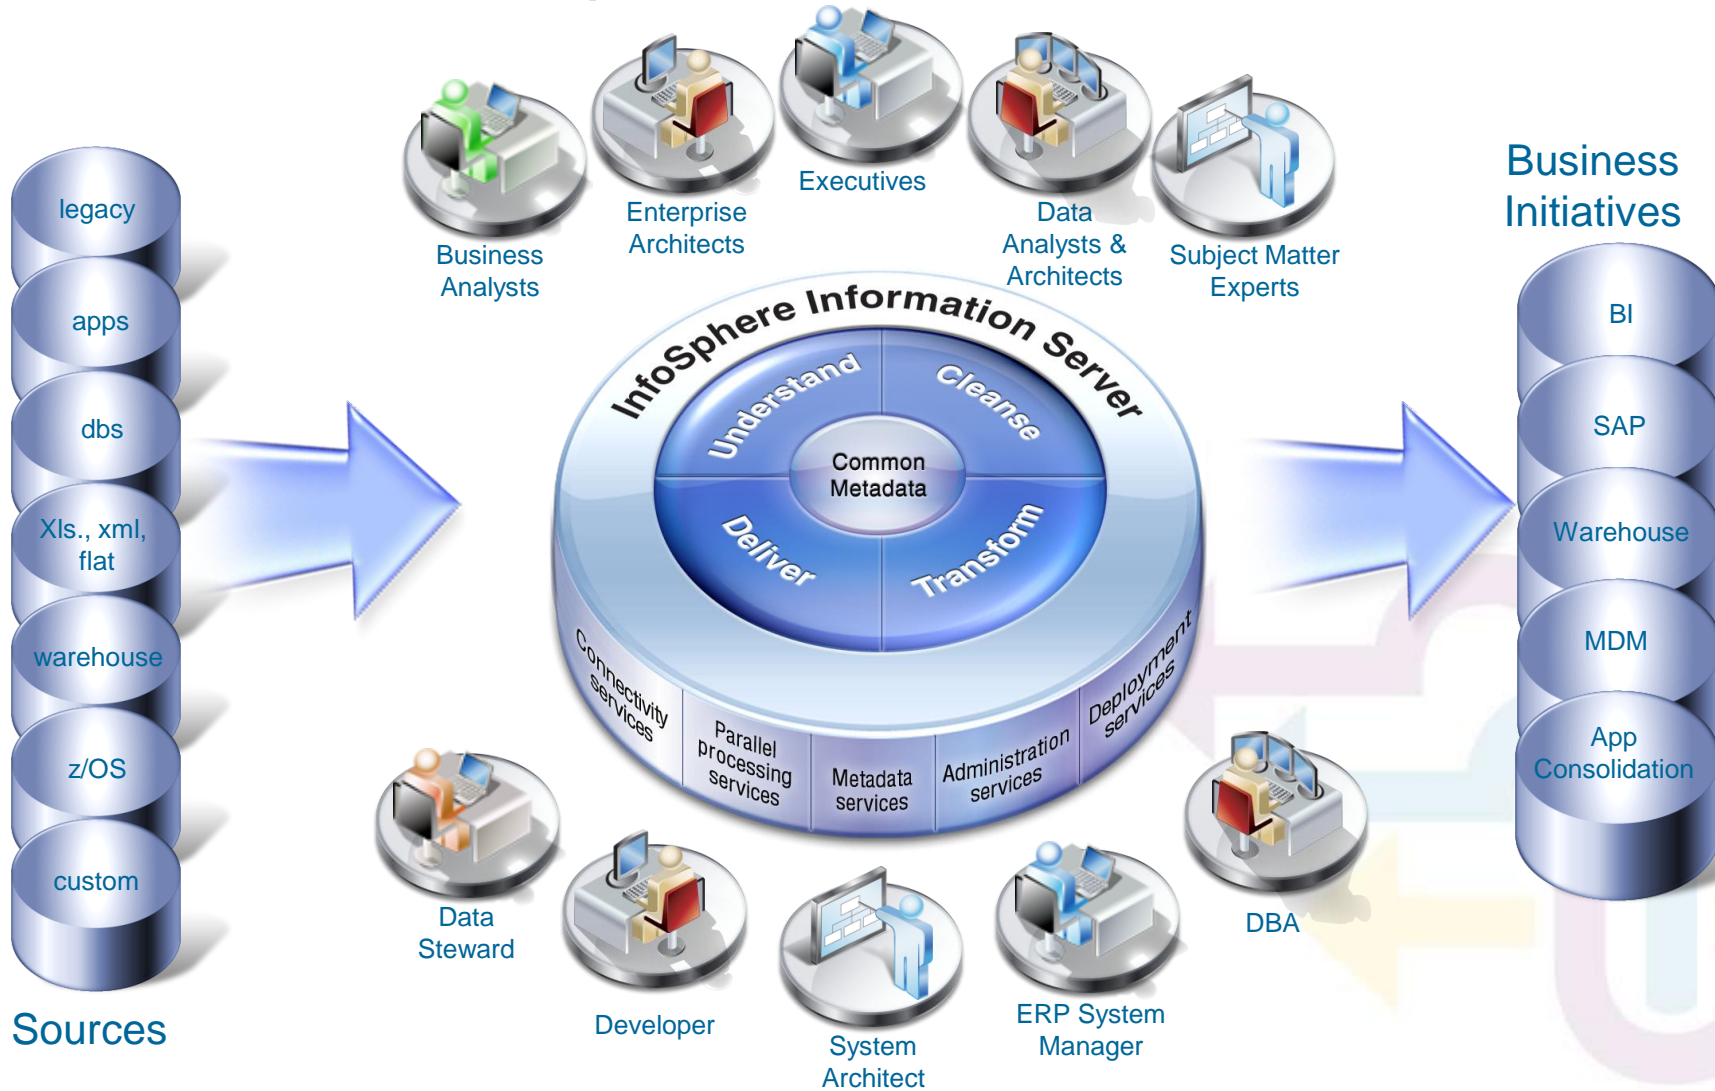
legacy

apps

dbs

Xls., xml, flat

warehouse

z/OS

custom

Sources

Business Analysts

Enterprise Architects

Executives

Data Analysts & Architects

Subject Matter Experts

Business Initiatives

BI

SAP

Warehouse

MDM

App Consolidation

InfoSphere Information Server

Understand

Cleanse

Common Metadata

Deliver

Transform

Connectivity services

Parallel processing services

Metadata services

Administration services

Deployment services

Data Steward

Developer

System Architect

ERP System Manager

DBA